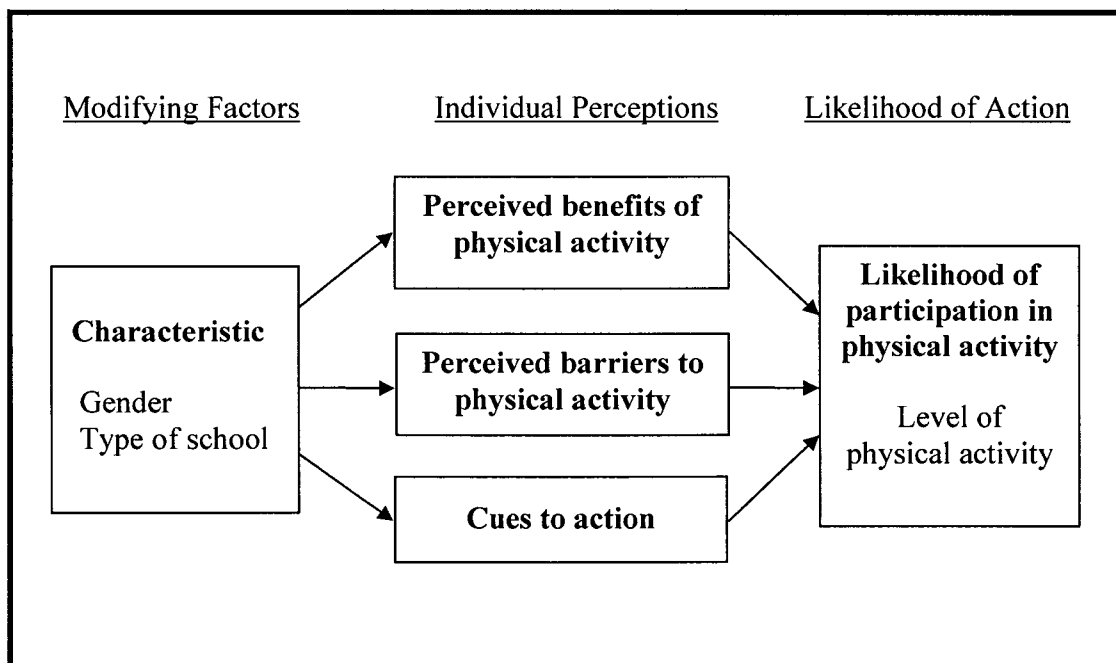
Modifying Factors

Individual Perceptions

Likelihood of Action

Characteristic

Gender
Type of school

Perceived benefits of physical activity

Perceived barriers to physical activity

Cues to action

Likelihood of participation in physical activity

Level of physical activity